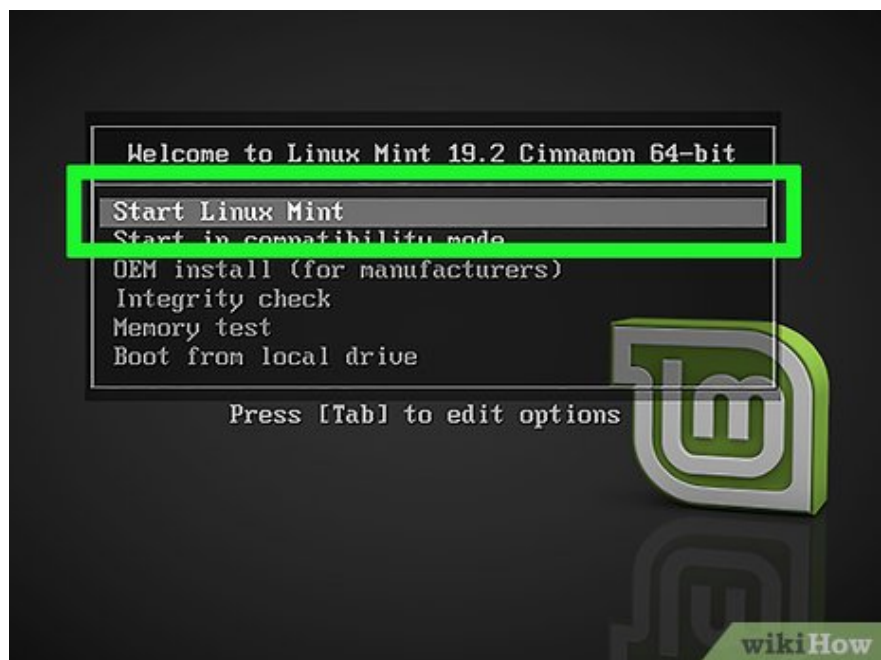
Welcome to Linux Mint 19.2 Cinnamon 64-bit

Start Linux Mint
Start in compatibility mode
OEM install (for manufacturers)
Integrity check
Memory test
Boot from local drive

Press [Tab] to edit options

wikiHow